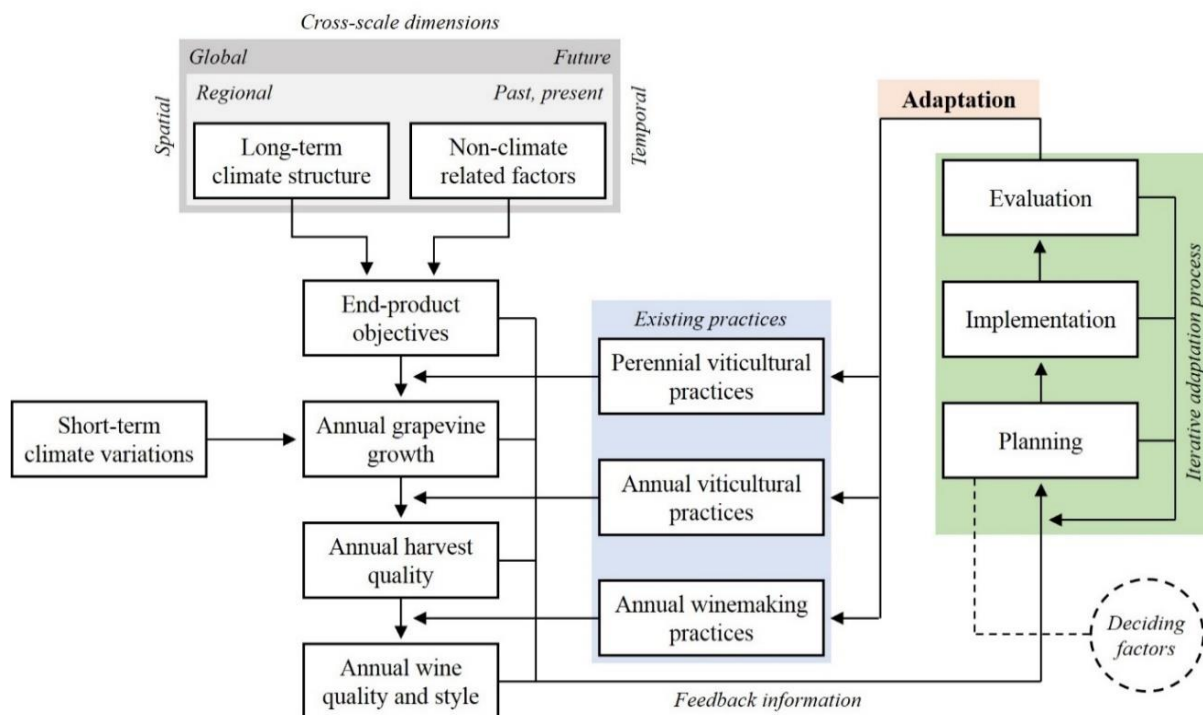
Cross-scale dimensions

Global

Future

Regional

Past, present

Spatial

Temporal

Long-term climate structure

Non-climate related factors

Adaptation

Evaluation

Implementation

Planning

Iterative adaptation process

End-product objectives

Existing practices

Perennial viticultural practices

Short-term climate variations

Annual grapevine growth

Annual viticultural practices

Annual harvest quality

Annual winemaking practices

Deciding factors

Annual wine quality and style

Feedback information